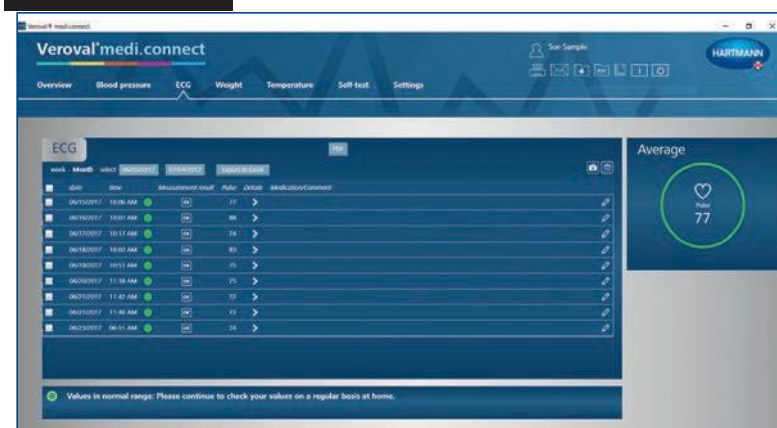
Veroval® medi.connect

Veroval® medi.connect

Sue Sample

HARTMANN

Overview Blood pressure ECG Weight Temperature Self-test Settings

ECG

PDF

week Month select 06/05/2017 07/04/2017 Export to Excel

| | date | time | Measurement result | Pulse | Details | Medication/Comment |
|---|---|---|---|---|---|---|
| | 06/15/2017 | 10:06 AM | OK | 77 | > | |
| | 06/16/2017 | 10:07 AM | OK | 86 | > | |
| | 06/17/2017 | 10:17 AM | OK | 74 | > | |
| | 06/18/2017 | 10:02 AM | OK | 83 | > | |
| | 06/19/2017 | 10:51 AM | OK | 75 | > | |
| | 06/20/2017 | 11:38 AM | OK | 75 | > | |
| | 06/21/2017 | 11:42 AM | OK | 77 | > | |
| | 06/21/2017 | 11:46 AM | OK | 77 | > | |
| | 06/23/2017 | 08:51 AM | OK | 74 | > | |

Average

Pulse
77

Values in normal range: Please continue to check your values on a regular basis at home.